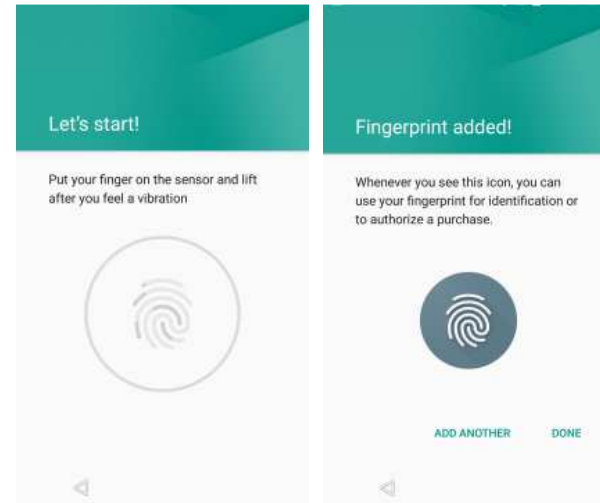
Let's start!

Put your finger on the sensor and lift after you feel a vibration

Fingerprint added!

Whenever you see this icon, you can use your fingerprint for identification or to authorize a purchase.

ADD ANOTHER

DONE